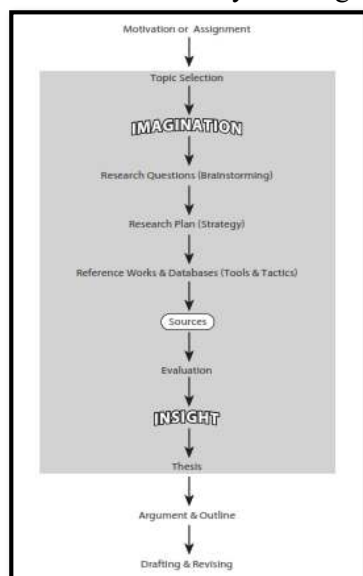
Motivation or Assignment

Topic Selection

IMAGINATION

Research Questions (Brainstorming)

Research Plan (Strategy)

Reference Works & Databases (Tools & Tactics)

Sources

Evaluation

INSIGHT

Thesis

Argument & Outline

Drafting & Revising